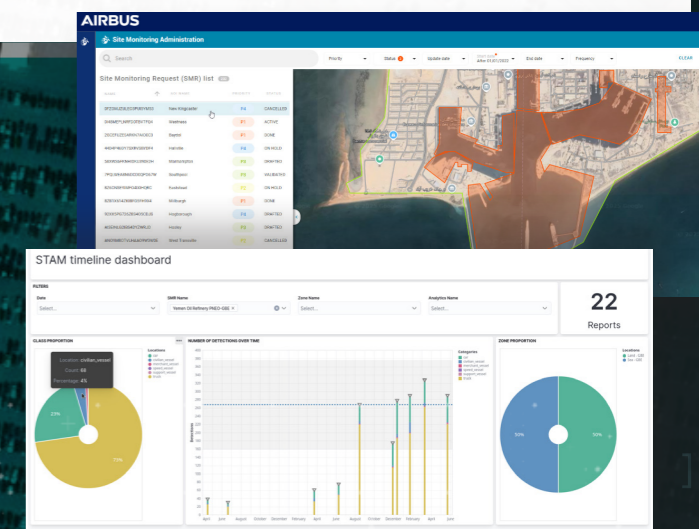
AIRBUS

Site Monitoring Administration

Search

Priority

Status

Update date

After 01/01/2023

End date

Frequency

CLEAR

Site Monitoring Request (SMR) list

| | | | |
|---|---|---|---|
| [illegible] | New Ardgcaster | P4 | CANCELLED |
| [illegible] | Waidmere | P1 | ACTIVE |
| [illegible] | Bapton | P1 | DONE |
| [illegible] | Halvale | P4 | ON HOLD |
| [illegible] | Blairmopolis | P4 | DRAFTED |
| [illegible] | Southpool | P4 | VALIDATED |
| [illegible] | Everbrook | P2 | ON HOLD |
| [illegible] | Millburgh | P1 | DONE |
| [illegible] | Haybrompin | P4 | DRAFTED |
| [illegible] | Hooley | P4 | DRAFTED |
| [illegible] | West Tarsville | P1 | CANCELLED |

STAM timeline dashboard

FILTERS

Date

Select...

SMR Name

Yemen Oil Refinery PNEO-GBS

Zone Name

Select...

Analytics Name

Select...

22

Reports

CLASS PROPORTION

Location: civilian_vessel

Count: 68

Percentage: 4%

Locations

civil

civilian_vessel

merchant_vessel

speed_vessel

support_vessel

truck

23%

73%

NUMBER OF DETECTIONS OVER TIME

Detections

Categories

civil

civilian_vessel

merchant_vessel

speed_vessel

support_vessel

truck

April June August October December February April June August October December February April June

ZONE PROPORTION

Locations

Land - 100

Sea - 100

50%

50%